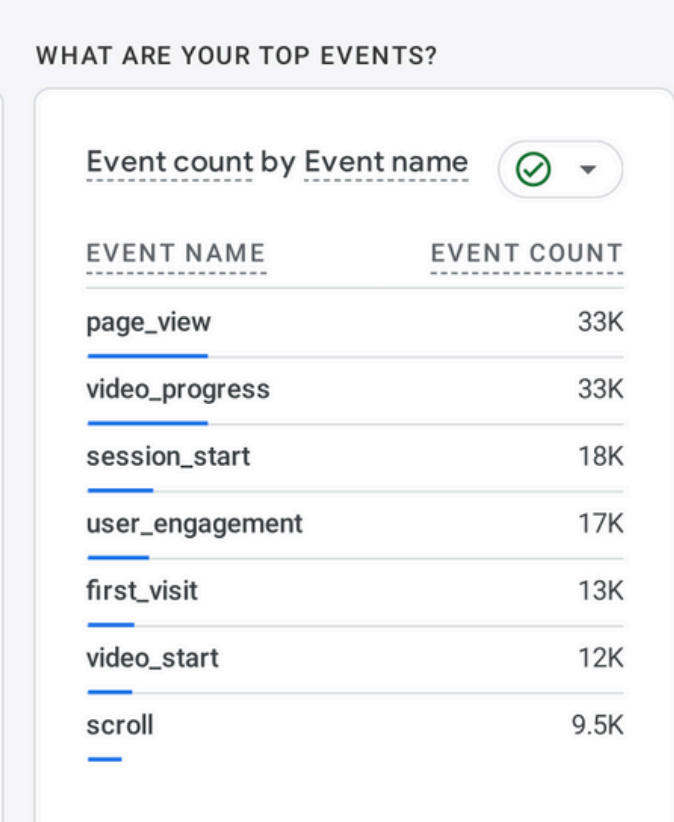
WHAT ARE YOUR TOP EVENTS?

Event count by Event name

| EVENT NAME | EVENT COUNT |
|---|---|
| page_view | 33K |
| video_progress | 33K |
| session_start | 18K |
| user_engagement | 17K |
| first_visit | 13K |
| video_start | 12K |
| scroll | 9.5K |